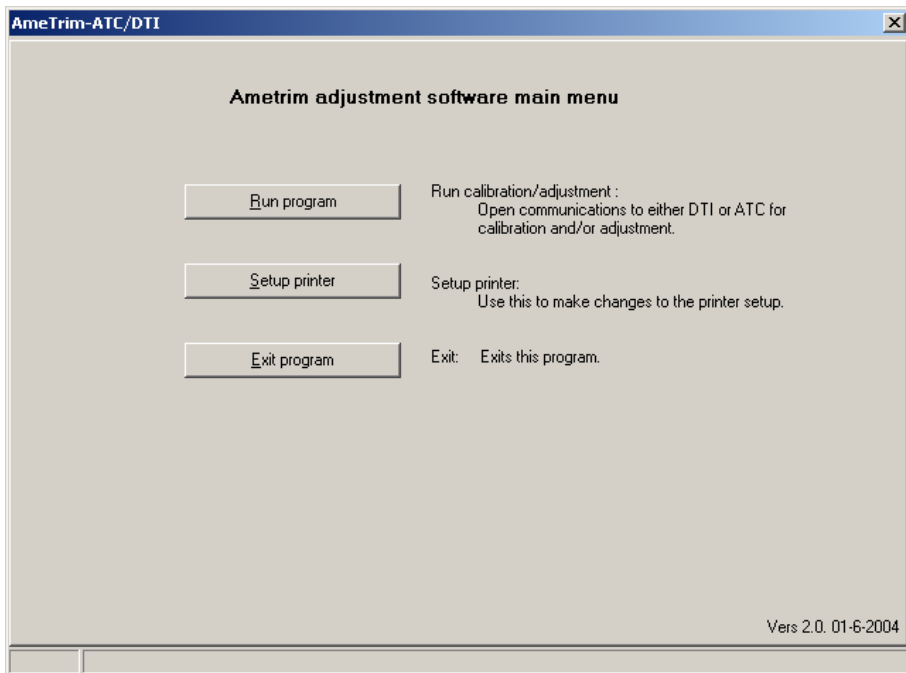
AmeTrim-ATC/DTI

Ametrim adjustment software main menu

Run program

Run calibration/adjustment :
Open communications to either DTI or ATC for calibration and/or adjustment.

Setup printer

Setup printer:
Use this to make changes to the printer setup.

Exit program

Exit: Exits this program.

Vers 2.0. 01-6-2004